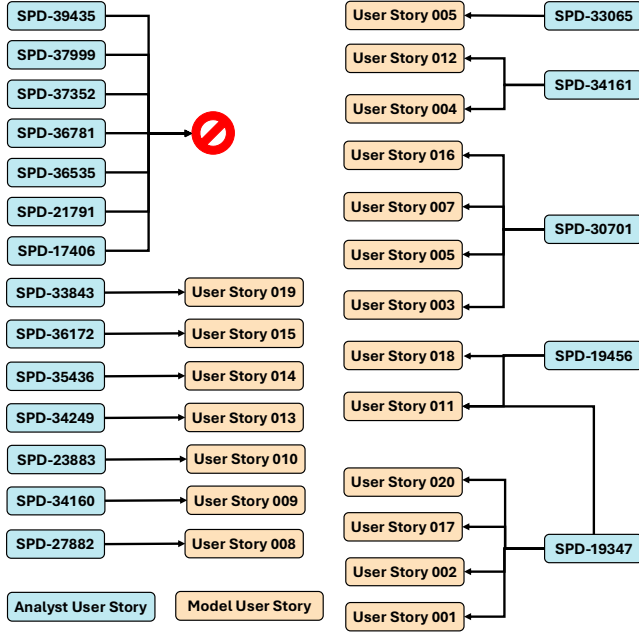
SPD-39435
SPD-37999
SPD-37352
SPD-36781
SPD-36535
SPD-21791
SPD-17406

SPD-33843
User Story 019
SPD-36172
User Story 015
SPD-35436
User Story 014
SPD-34249
User Story 013
SPD-23883
User Story 010
SPD-34160
User Story 009
SPD-27882
User Story 008

Analyst User Story
Model User Story

User Story 005
SPD-33065
User Story 012
SPD-34161
User Story 004
User Story 016
User Story 007
SPD-30701
User Story 005
User Story 003
User Story 018
SPD-19456
User Story 011
User Story 020
User Story 017
SPD-19347
User Story 002
User Story 001